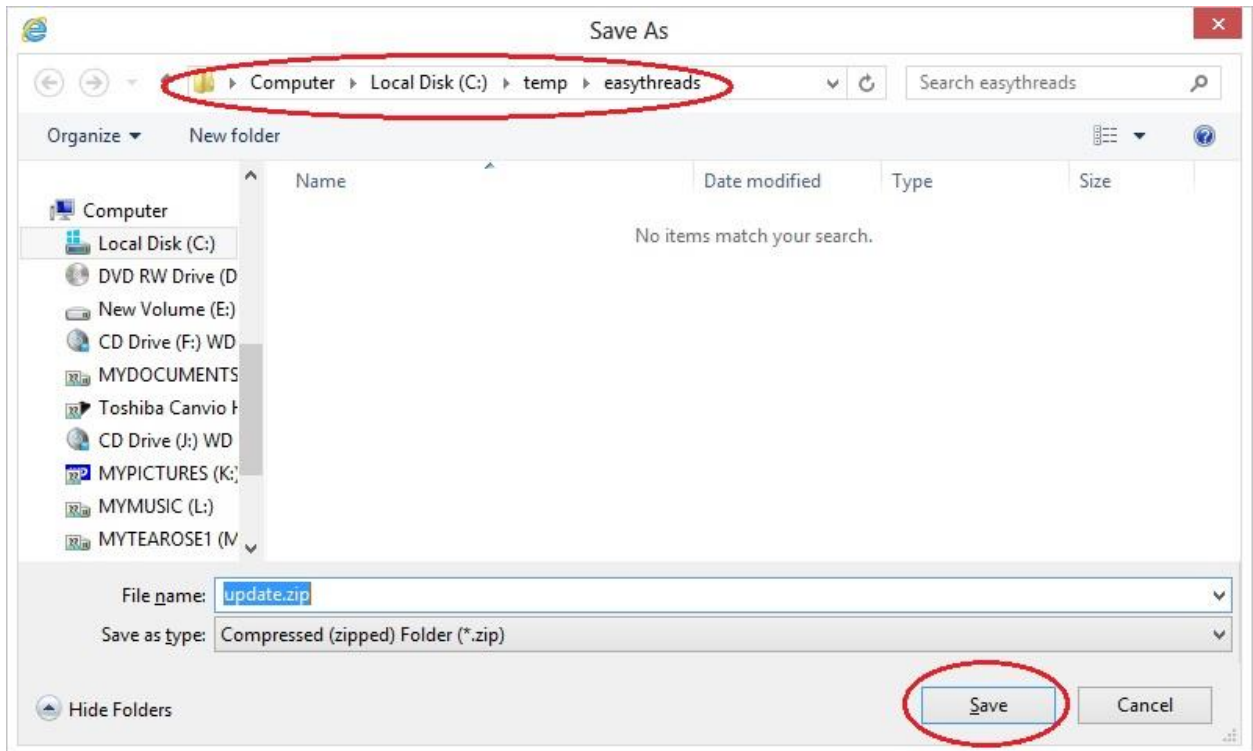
Save As

Computer ▸ Local Disk (C:) ▸ temp ▸ easythreads

Search easythreads

Organize ▾ New folder

Computer
Local Disk (C:)
DVD RW Drive (D
New Volume (E:)
CD Drive (F:) WD
MYDOCUMENTS
Toshiba Canvio I
CD Drive (J:) WD
MYPICTURES (K:)
MYMUSIC (L:)
MYTEAROSE1 (M

| Name | Date modified | Type | Size |
|---|---|---|---|

No items match your search.

File name: update.zip

Save as type: Compressed (zipped) Folder (*.zip)

Hide Folders

Save

Cancel